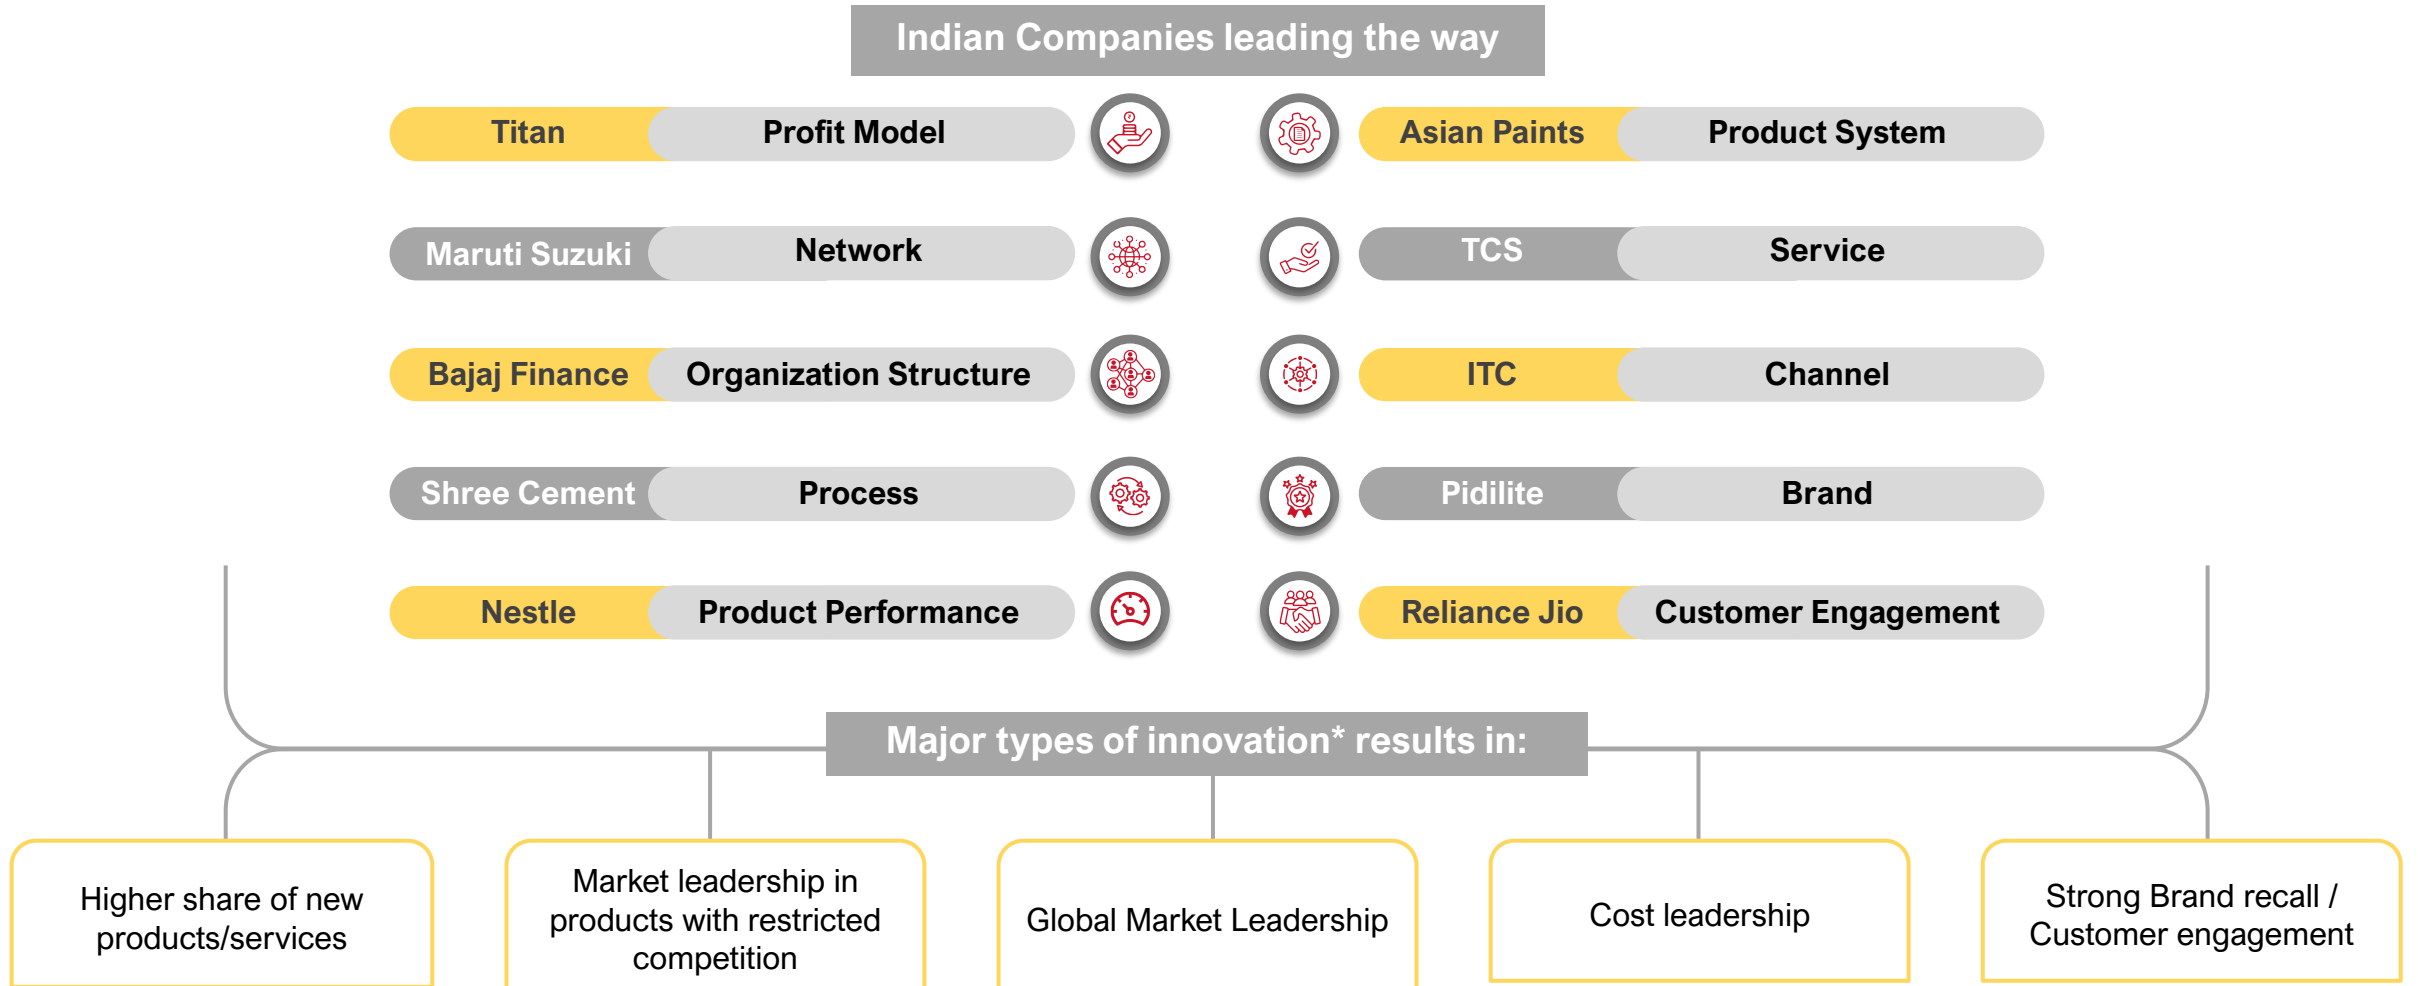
Indian Companies leading the way

Titan Profit Model

Asian Paints Product System

Maruti Suzuki Network

TCS Service

Bajaj Finance Organization Structure

ITC Channel

Shree Cement Process

Pidilite Brand

Nestle Product Performance

Reliance Jio Customer Engagement

Major types of innovation* results in:

Higher share of new products/services

Market leadership in products with restricted competition

Global Market Leadership

Cost leadership

Strong Brand recall / Customer engagement